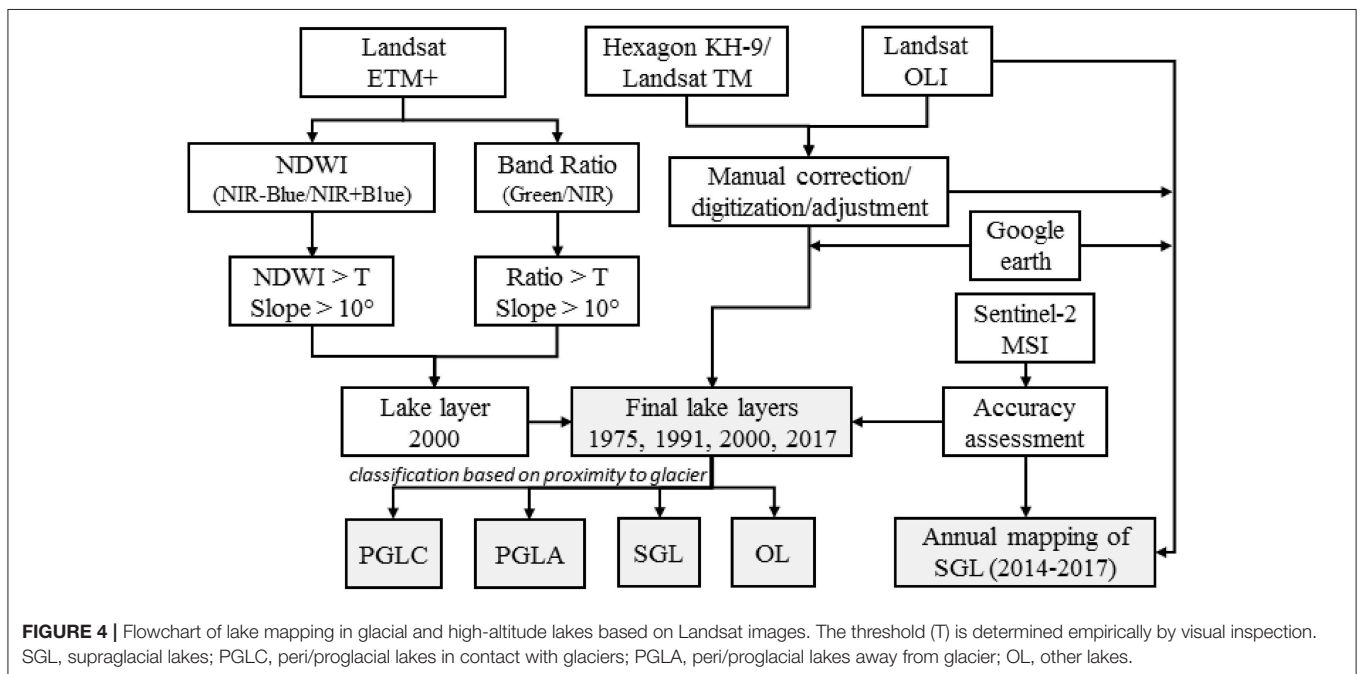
Landsat ETM+

NDWI (NIR-Blue/NIR+Blue)

Band Ratio (Green/NIR)

NDWI > T Slope > 10°

Ratio > T Slope > 10°

Hexagon KH-9/ Landsat TM

Landsat OLI

Manual correction/ digitization/adjustment

Google earth

Sentinel-2 MSI

Lake layer 2000

Final lake layers 1975, 1991, 2000, 2017

Accuracy assessment

classification based on proximity to glacier

PGLC

PGLA

SGL

OL

Annual mapping of SGL (2014-2017)

**FIGURE 4 |** Flowchart of lake mapping in glacial and high-altitude lakes based on Landsat images. The threshold (T) is determined empirically by visual inspection. SGL, supraglacial lakes; PGLC, peri/proglacial lakes in contact with glaciers; PGLA, peri/proglacial lakes away from glacier; OL, other lakes.